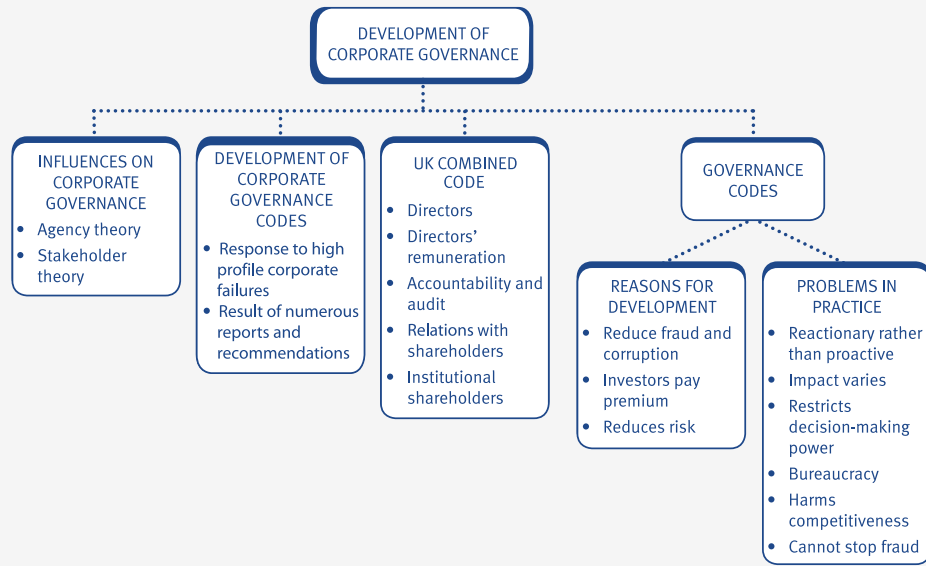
DEVELOPMENT OF CORPORATE GOVERNANCE

INFLUENCES ON CORPORATE GOVERNANCE
- Agency theory
- Stakeholder theory

DEVELOPMENT OF CORPORATE GOVERNANCE CODES
- Response to high profile corporate failures
- Result of numerous reports and recommendations

UK COMBINED CODE
- Directors
- Directors' remuneration
- Accountability and audit
- Relations with shareholders
- Institutional shareholders

GOVERNANCE CODES

REASONS FOR DEVELOPMENT
- Reduce fraud and corruption
- Investors pay premium
- Reduces risk

PROBLEMS IN PRACTICE
- Reactionary rather than proactive
- Impact varies
- Restricts decision-making power
- Bureaucracy
- Harms competitiveness
- Cannot stop fraud